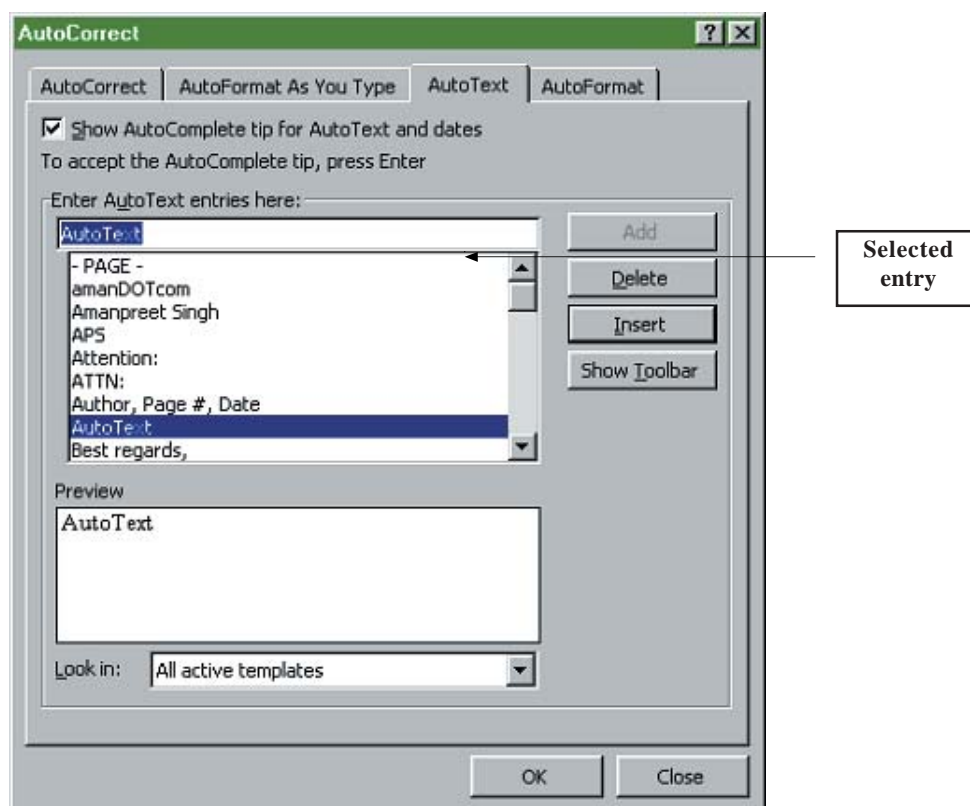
AutoCorrect

?

AutoCorrect | AutoFormat As You Type | AutoText | AutoFormat

Show AutoComplete tip for AutoText and dates

To accept the AutoComplete tip, press Enter

Enter AutoText entries here:

AutoText

- PAGE -
amanDOTcom
Amanpreet Singh
APS
Attention:
ATTN:
Author, Page #, Date
AutoText
Best regards,

Add

Delete

Insert

Show Toolbar

Selected entry

Preview

AutoText

Look in: All active templates

OK

Close